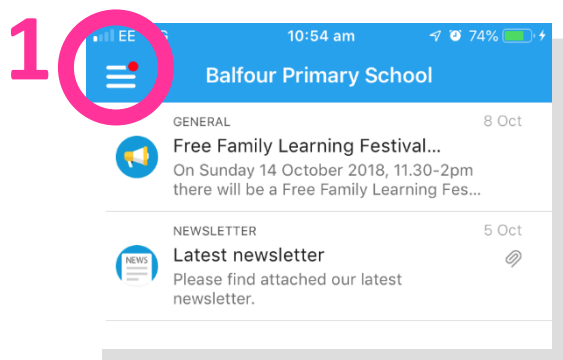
1

EE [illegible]G 10:54 am 74%

Balfour Primary School

GENERAL 8 Oct
Free Family Learning Festival...
On Sunday 14 October 2018, 11.30-2pm there will be a Free Family Learning Fes...

NEWSLETTER 5 Oct
NEWS
Latest newsletter
Please find attached our latest newsletter.